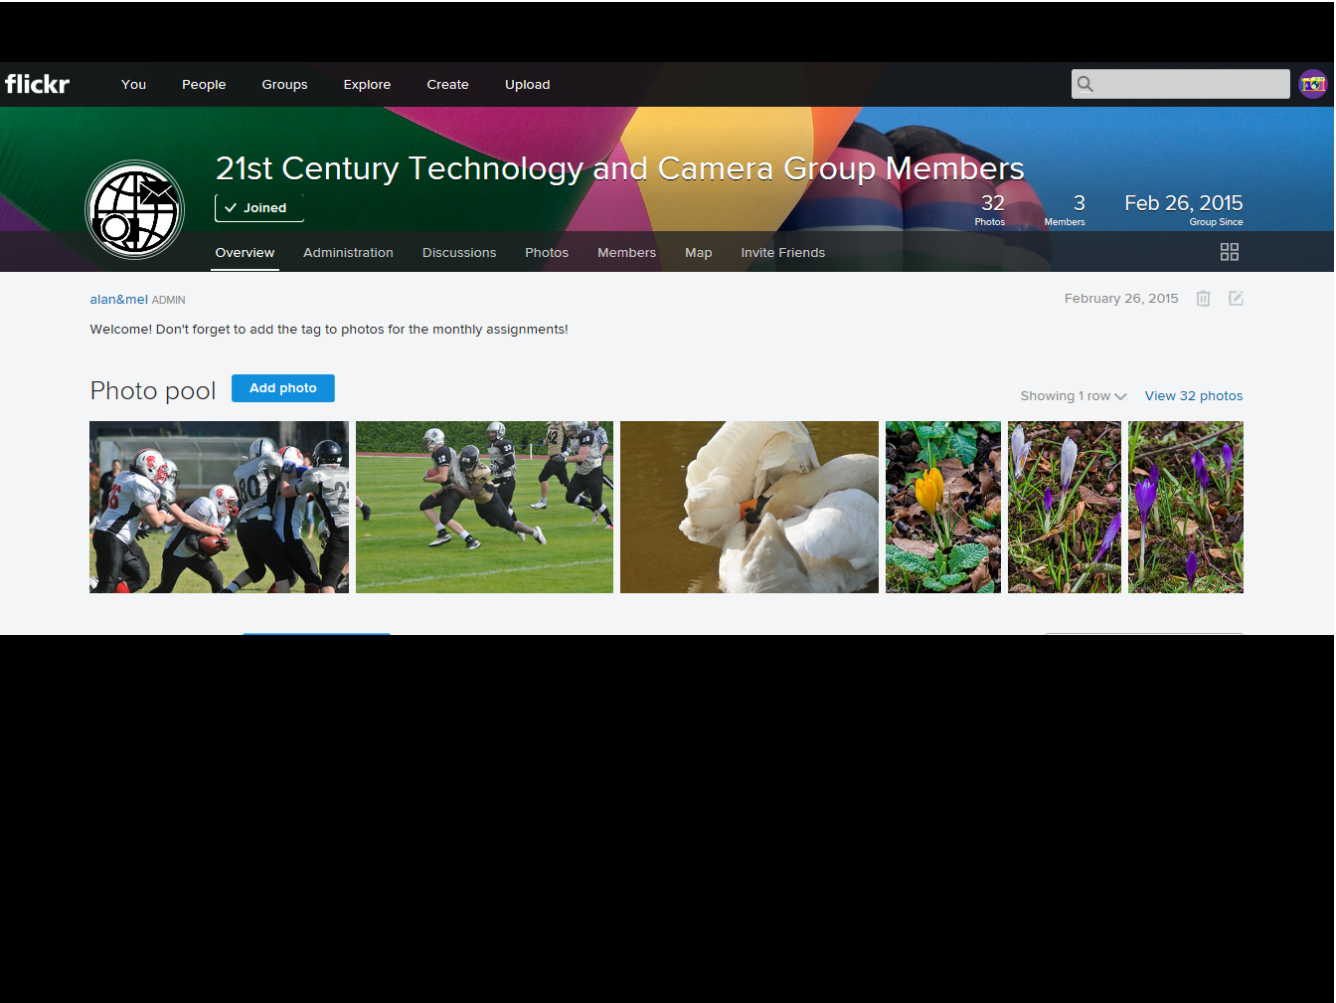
flickr You People Groups Explore Create Upload

21st Century Technology and Camera Group Members

✓ Joined

32 Photos
3 Members
Feb 26, 2015 Group Since

Overview Administration Discussions Photos Members Map Invite Friends

alan&mel ADMIN
February 26, 2015

Welcome! Don't forget to add the tag to photos for the monthly assignments!

Photo pool
Add photo
Showing 1 row
View 32 photos